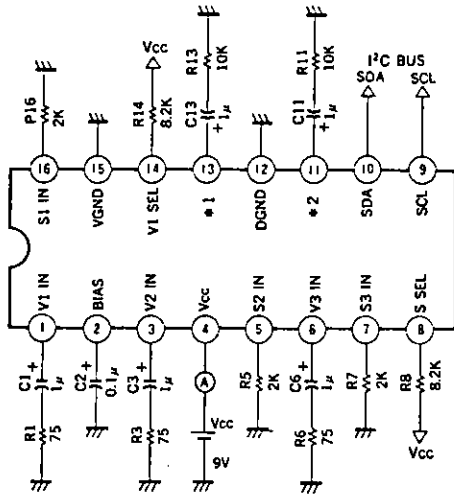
Vcc
R13
10K
R11
10K
I²C BUS
SDA
SCL
P16
2K
R14
8.2K
C13
+ 1μ
C11
+ 1μ
16
15
14
13
12
11
10
9
S1 IN
VGND
V1 SEL
• 1
DGND
• 2
SDA
SCL
V1 IN
BIAS
V2 IN
Vcc
S2 IN
V3 IN
S3 IN
S SEL
1
2
3
4
5
6
7
8
C1 +
1μ
C2 +
0.1μ
C3 +
1μ
A
R5
2K
C6 +
1μ
R7
2K
R8
8.2K
R1
75
R3
75
Vcc
9V
R6
75
Vcc